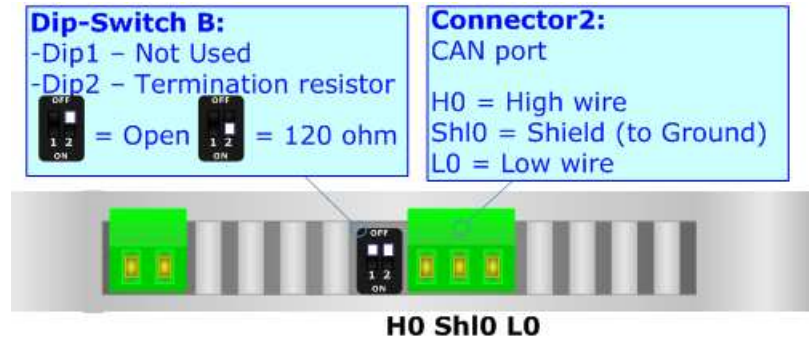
Dip-Switch B:
-Dip1 – Not Used
-Dip2 – Termination resistor

OFF
1 2
ON
= Open
OFF
1 2
ON
= 120 ohm

Connector2:
CAN port

H0 = High wire
Shl0 = Shield (to Ground)
L0 = Low wire

OFF
1 2
ON

H0 Shl0 L0